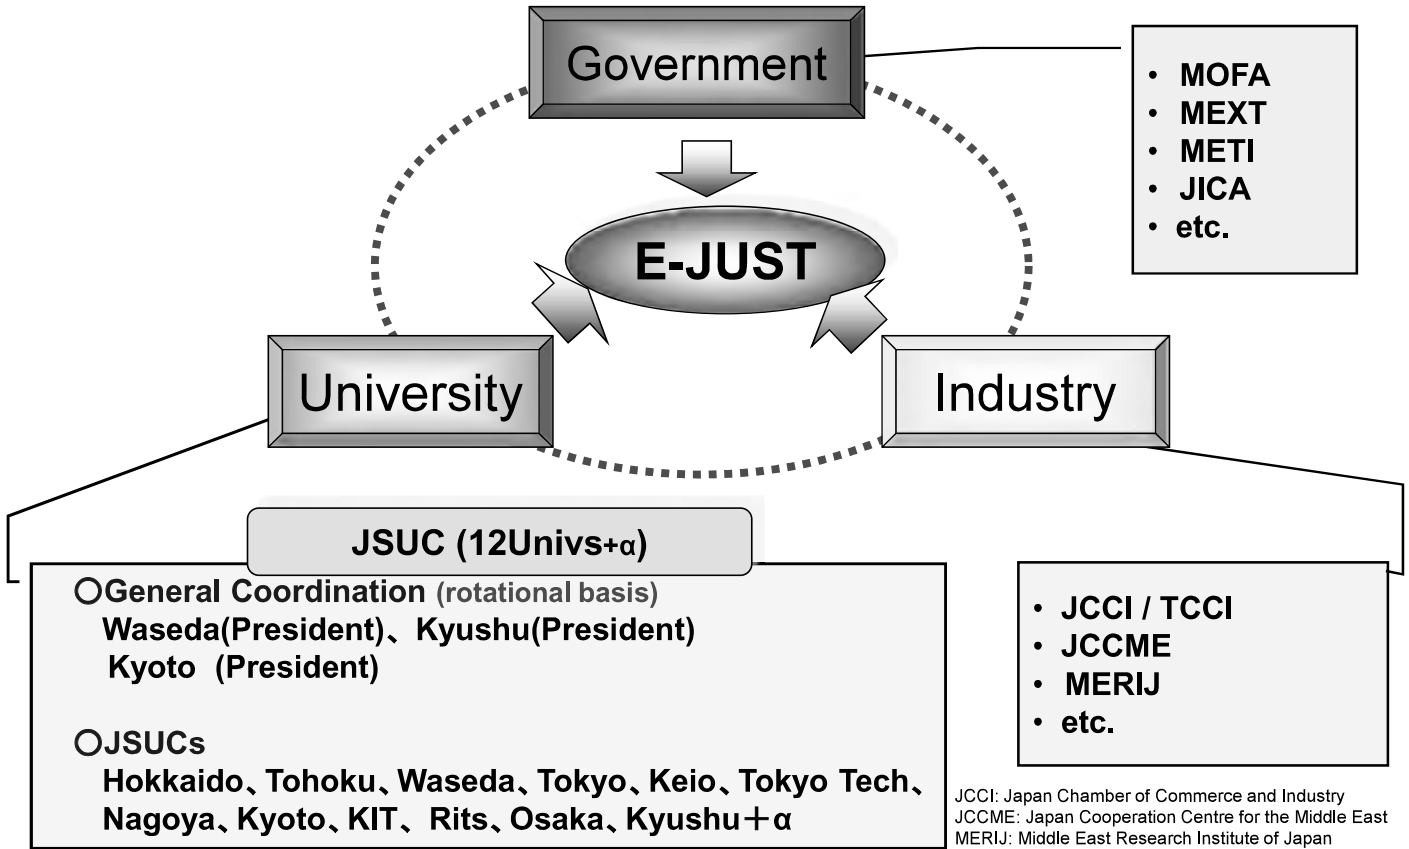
Government

• MOFA
• MEXT
• METI
• JICA
• etc.

E-JUST

University

Industry

JSUC (12Univs+α)

○General Coordination (rotational basis)
Waseda(President)、Kyushu(President)
Kyoto (President)

○JSUCs
Hokkaido、Tohoku、Waseda、Tokyo、Keio、Tokyo Tech、Nagoya、Kyoto、KIT、Rits、Osaka、Kyushu＋α

• JCCI / TCCI
• JCCME
• MERIJ
• etc.

JCCI: Japan Chamber of Commerce and Industry
JCCME: Japan Cooperation Centre for the Middle East
MERIJ: Middle East Research Institute of Japan